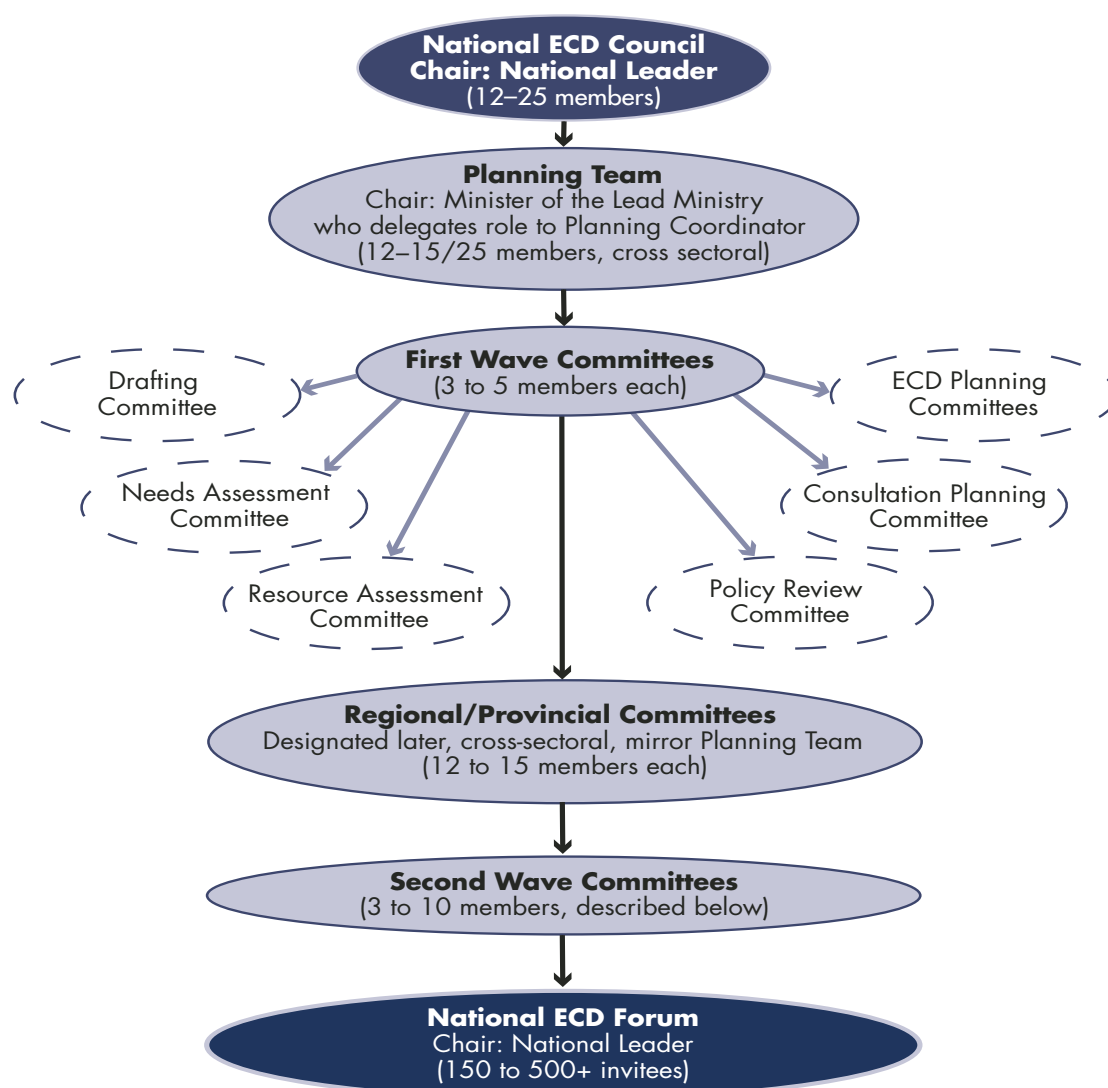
National ECD Council
Chair: National Leader
(12–25 members)

Planning Team
Chair: Minister of the Lead Ministry who delegates role to Planning Coordinator
(12–15/25 members, cross sectoral)

First Wave Committees
(3 to 5 members each)

Drafting Committee

ECD Planning Committees

Needs Assessment Committee

Consultation Planning Committee

Resource Assessment Committee

Policy Review Committee

Regional/Provincial Committees
Designated later, cross-sectoral, mirror Planning Team
(12 to 15 members each)

Second Wave Committees
(3 to 10 members, described below)

National ECD Forum
Chair: National Leader
(150 to 500+ invitees)